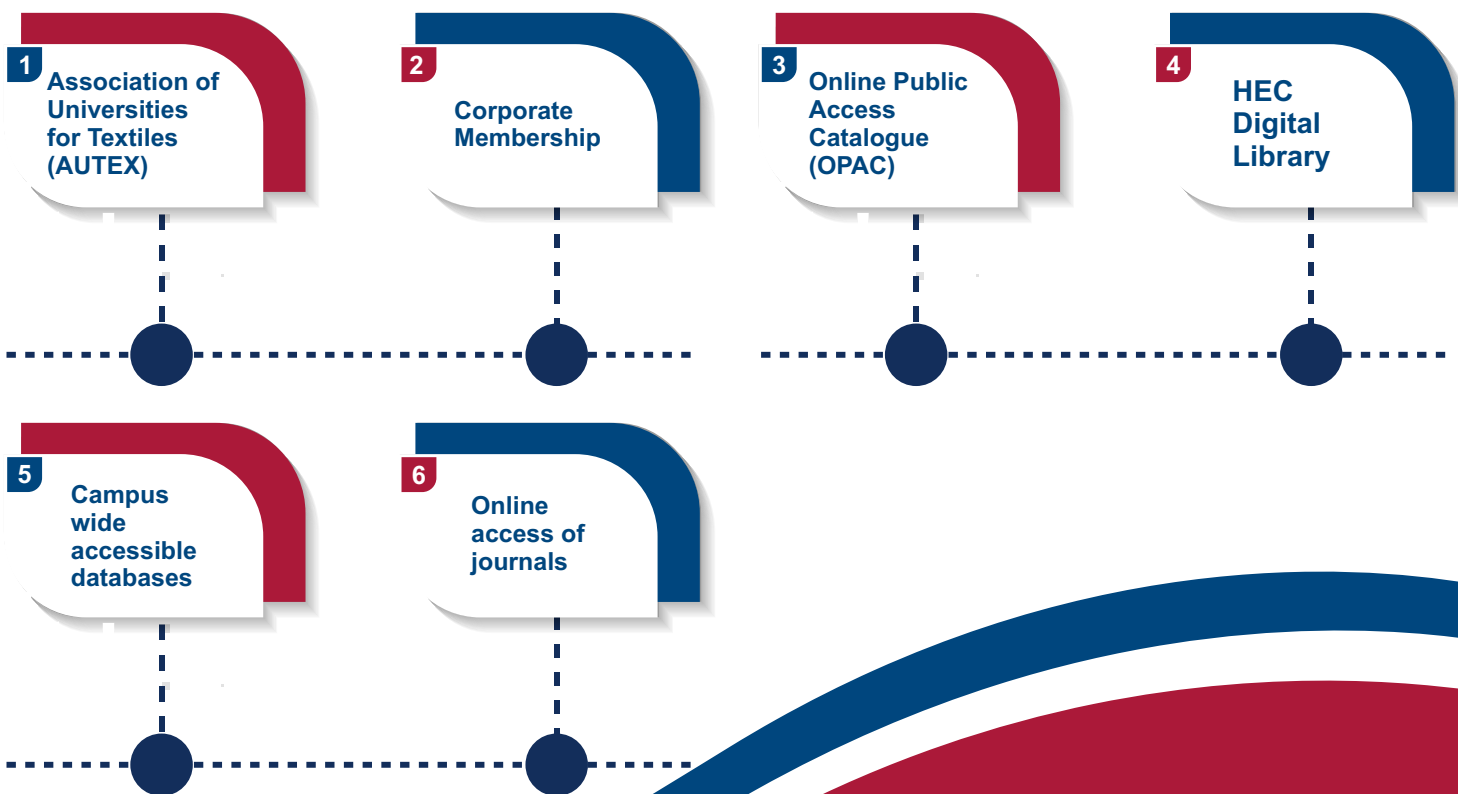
1
Association of Universities for Textiles (AUTEX)

2
Corporate Membership

3
Online Public Access Catalogue (OPAC)

4
HEC Digital Library

5
Campus wide accessible databases

6
Online access of journals